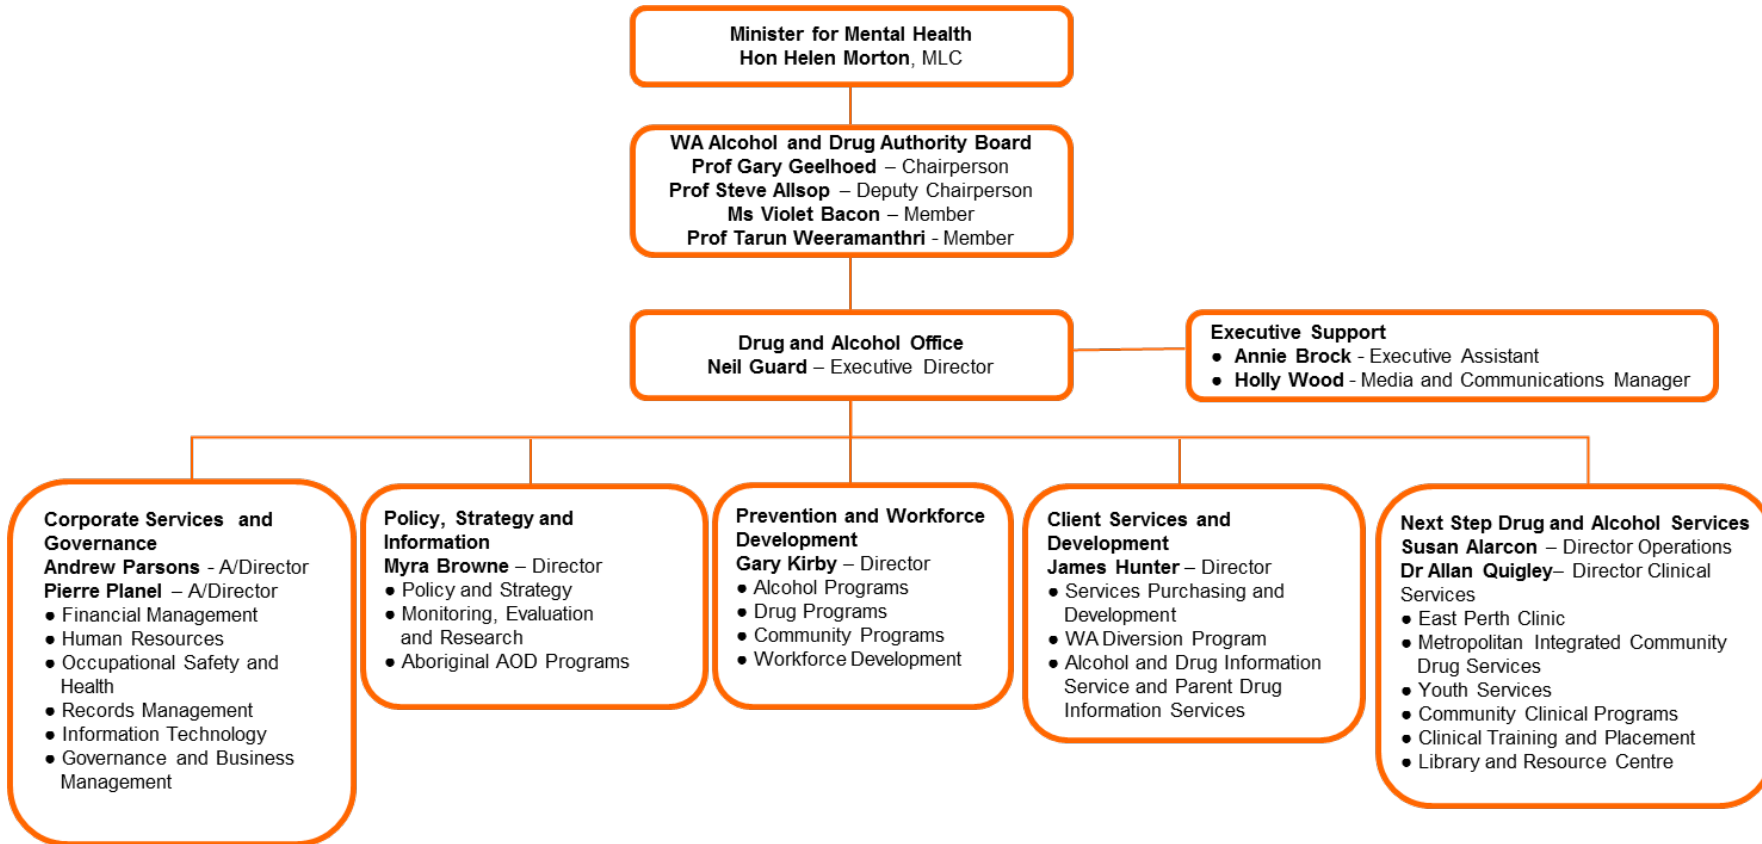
Minister for Mental Health
Hon Helen Morton, MLC

WA Alcohol and Drug Authority Board
Prof Gary Geelhoed – Chairperson
Prof Steve Allsop – Deputy Chairperson
Ms Violet Bacon – Member
Prof Tarun Weeramanthri - Member

Drug and Alcohol Office
Neil Guard – Executive Director

Executive Support
• Annie Brock - Executive Assistant
• Holly Wood - Media and Communications Manager

Corporate Services and Governance
Andrew Parsons - A/Director
Pierre Planel – A/Director
• Financial Management
• Human Resources
• Occupational Safety and Health
• Records Management
• Information Technology
• Governance and Business Management

Policy, Strategy and Information
Myra Browne – Director
• Policy and Strategy
• Monitoring, Evaluation and Research
• Aboriginal AOD Programs

Prevention and Workforce Development
Gary Kirby – Director
• Alcohol Programs
• Drug Programs
• Community Programs
• Workforce Development

Client Services and Development
James Hunter – Director
• Services Purchasing and Development
• WA Diversion Program
• Alcohol and Drug Information Service and Parent Drug Information Services

Next Step Drug and Alcohol Services
Susan Alarcon – Director Operations
Dr Allan Quigley– Director Clinical Services
• East Perth Clinic
• Metropolitan Integrated Community Drug Services
• Youth Services
• Community Clinical Programs
• Clinical Training and Placement
• Library and Resource Centre